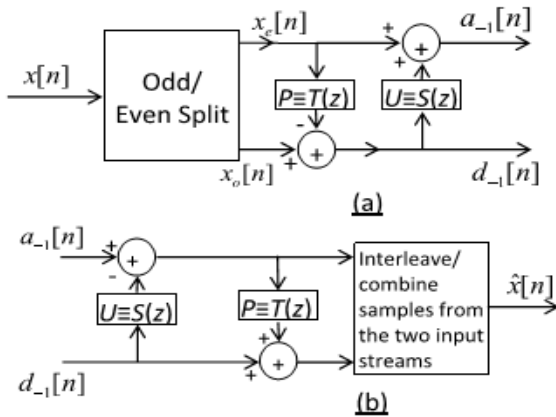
$x_e[n]$

$a_{-1}[n]$

$x[n]$

Odd/ Even Split

+

+

+

$P \equiv T(z)$

$U \equiv S(z)$

-

+

+

$x_o[n]$

$d_{-1}[n]$

(a)

$a_{-1}[n]$

+

+

-

$U \equiv S(z)$

$P \equiv T(z)$

+

+

+

$d_{-1}[n]$

Interleave/ combine samples from the two input streams

$\hat{x}[n]$

(b)